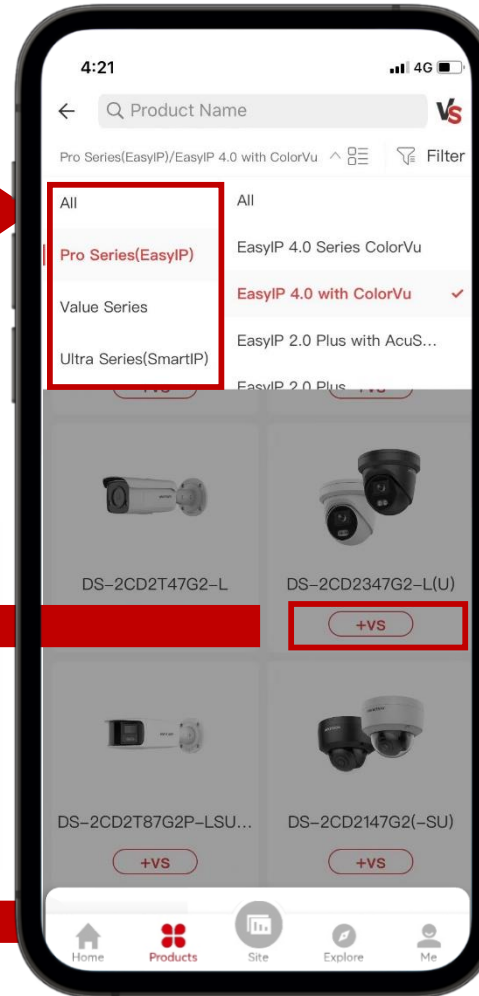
4:21
4G

Product Name
VS

Pro Series(EasyIP)/EasyIP 4.0 with ColorVu
Filter

All
Pro Series(EasyIP)
Value Series
Ultra Series(SmartIP)

All
EasyIP 4.0 Series ColorVu
EasyIP 4.0 with ColorVu
EasyIP 2.0 Plus with AcuS...
EasyIP 2.0 Plus

+VS
+VS

DS-2CD2T47G2-L
DS-2CD2347G2-L(U)
+VS

DS-2CD2T87G2P-LSU...
DS-2CD2147G2(-SU)
+VS
+VS

Home
Products
Site
Explore
Me